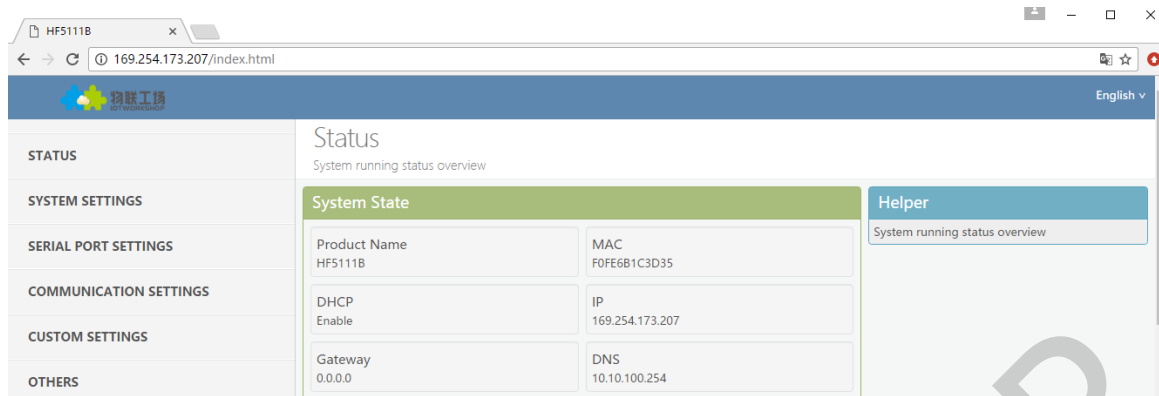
HF5111B ×

169.254.173.207/index.html

物联工场
IOTWORKSHOP

English ∨

STATUS

SYSTEM SETTINGS

SERIAL PORT SETTINGS

COMMUNICATION SETTINGS

CUSTOM SETTINGS

OTHERS

Status
System running status overview

System State

Product Name
HF5111B

MAC
F0FE6B1C3D35

DHCP
Enable

IP
169.254.173.207

Gateway
0.0.0.0

DNS
10.10.100.254

Helper

System running status overview